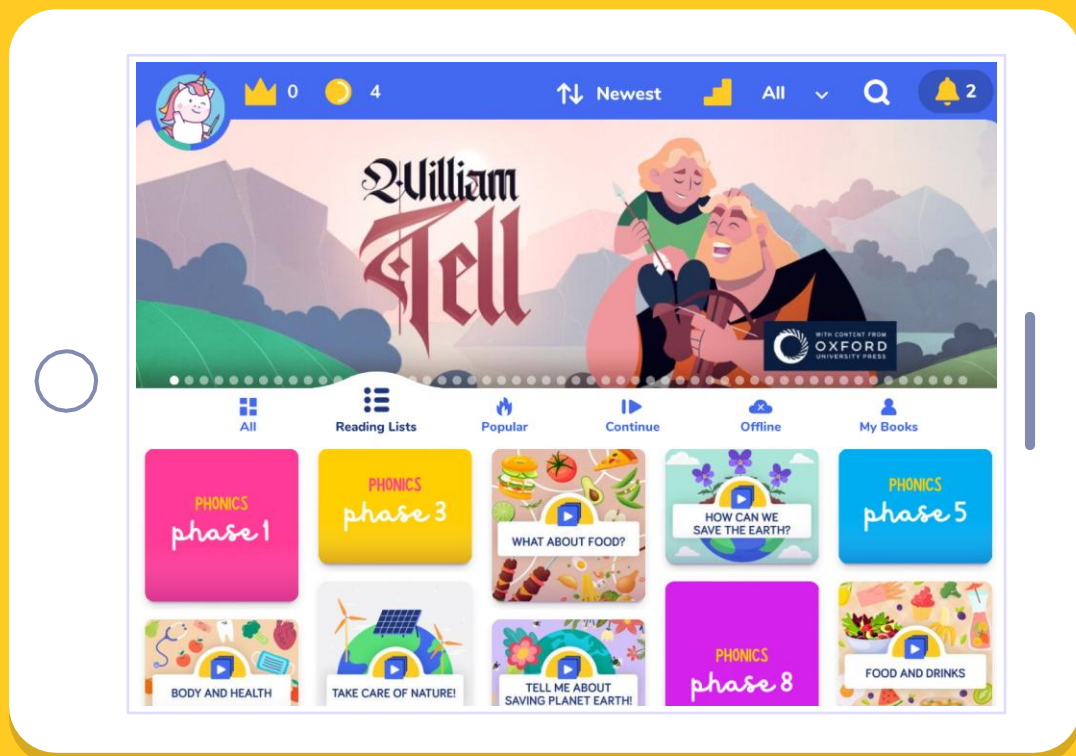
0 4 Newest All 2

William Tell

WITH CONTENT FROM OXFORD UNIVERSITY PRESS

All
Reading Lists
Popular
Continue
Offline
My Books

PHONICS phase 1

PHONICS phase 3

WHAT ABOUT FOOD?

HOW CAN WE SAVE THE EARTH?

PHONICS phase 5

BODY AND HEALTH

TAKE CARE OF NATURE!

TELL ME ABOUT SAVING PLANET EARTH!

PHONICS phase 8

FOOD AND DRINKS